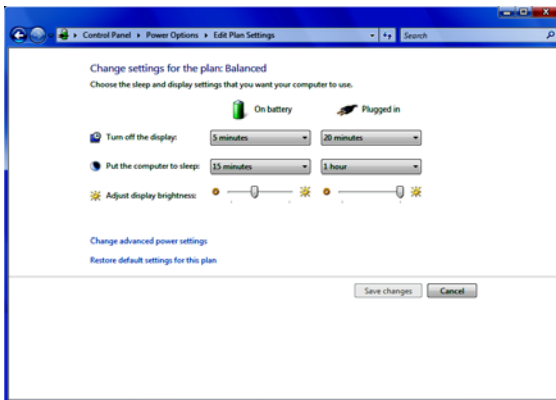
Control Panel ▸ Power Options ▸ Edit Plan Settings

Search

Change settings for the plan: Balanced

Choose the sleep and display settings that you want your computer to use.

On battery

Plugged in

Turn off the display:

5 minutes

20 minutes

Put the computer to sleep:

15 minutes

1 hour

Adjust display brightness:

Change advanced power settings

Restore default settings for this plan

Save changes

Cancel